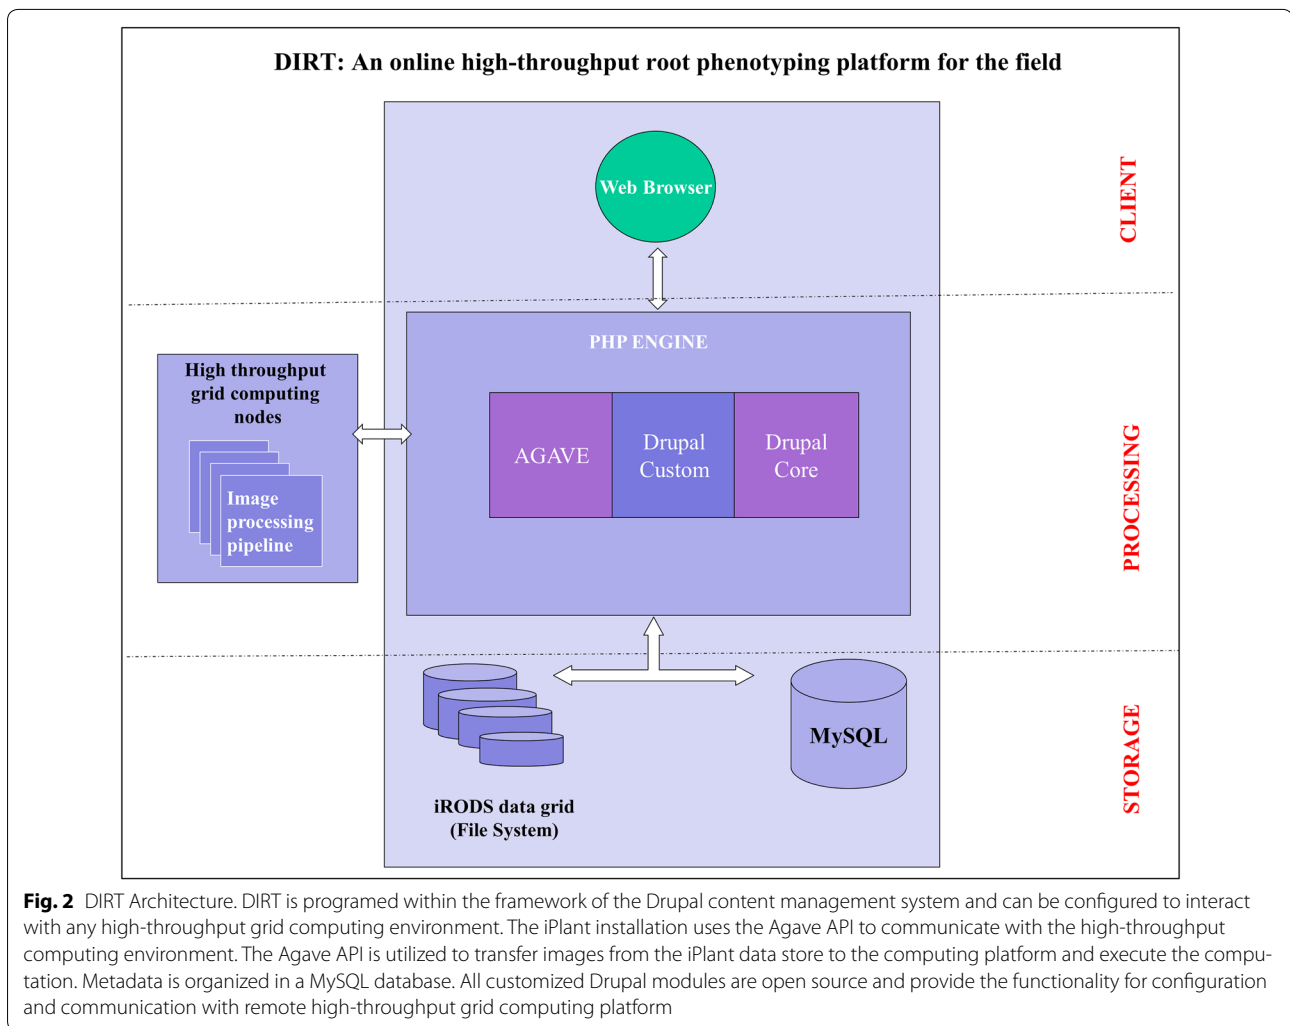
DIRT: An online high-throughput root phenotyping platform for the field

Web Browser

CLIENT

PHP ENGINE

High throughput grid computing nodes

Image processing pipeline

AGAVE

Drupal Custom

Drupal Core

PROCESSING

MySQL

iRODS data grid (File System)

STORAGE

**Fig. 2** DIRT Architecture. DIRT is programed within the framework of the Drupal content management system and can be configured to interact with any high-throughput grid computing environment. The iPlant installation uses the Agave API to communicate with the high-throughput computing environment. The Agave API is utilized to transfer images from the iPlant data store to the computing platform and execute the computation. Metadata is organized in a MySQL database. All customized Drupal modules are open source and provide the functionality for configuration and communication with remote high-throughput grid computing platform